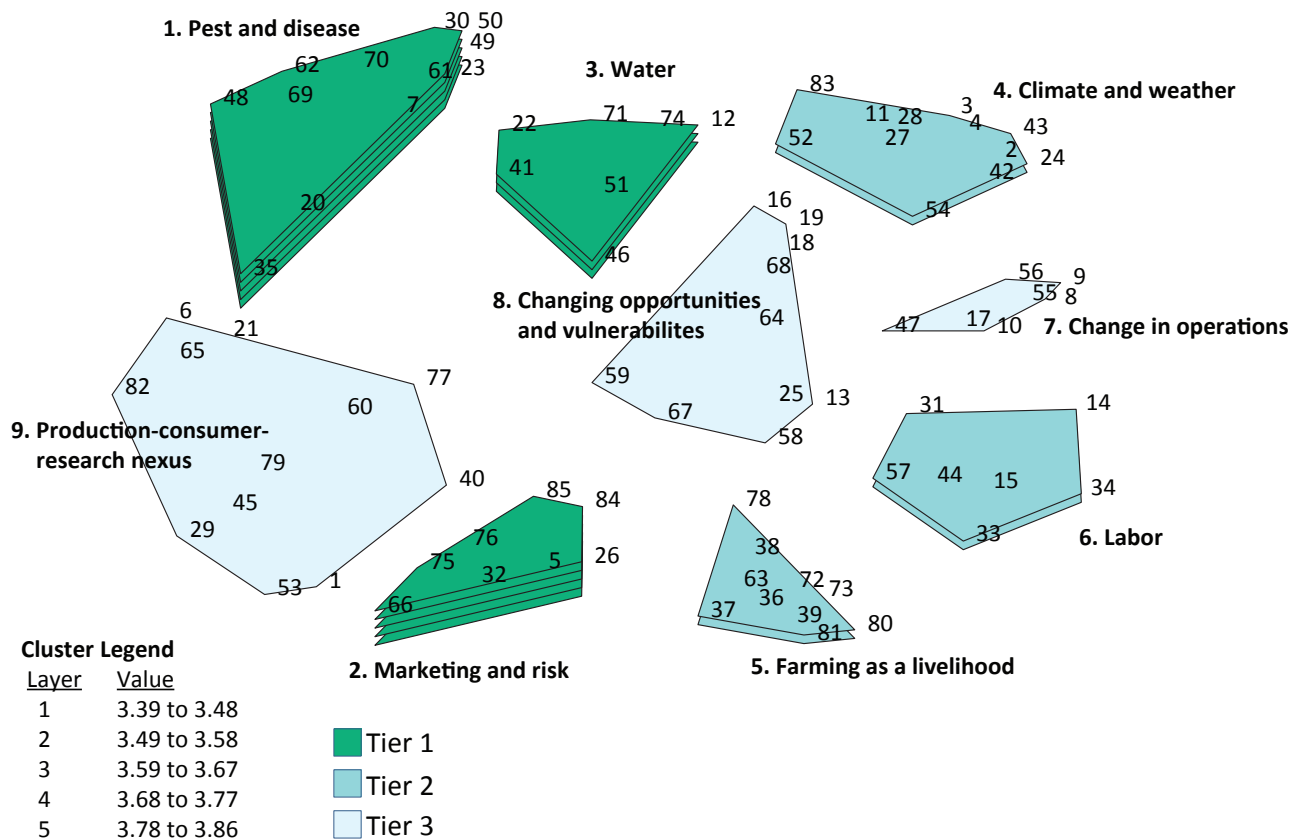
1. Pest and disease
30 50 49 23 62 70 61 48 69 7 20 35

3. Water
22 71 74 12 41 51 46

4. Climate and weather
83 3 11 28 4 43 52 27 2 24 42 54

16 19 18 68
8. Changing opportunities and vulnerabilites
64 59 25 13 67 58

56 9 55 8 47 17 10
7. Change in operations

6 21 65 82 77 60
9. Production-consumer-research nexus
79 45 40 29 53 1

31 14 57 44 15 34 33
6. Labor

85 84 76 75 5 26 32 66
2. Marketing and risk

78 38 63 72 73 36 37 39 81 80
5. Farming as a livelihood

Cluster Legend
| Layer | Value |
|---|---|
| 1 | 3.39 to 3.48 |
| 2 | 3.49 to 3.58 |
| 3 | 3.59 to 3.67 |
| 4 | 3.68 to 3.77 |
| 5 | 3.78 to 3.86 |

Tier 1
Tier 2
Tier 3